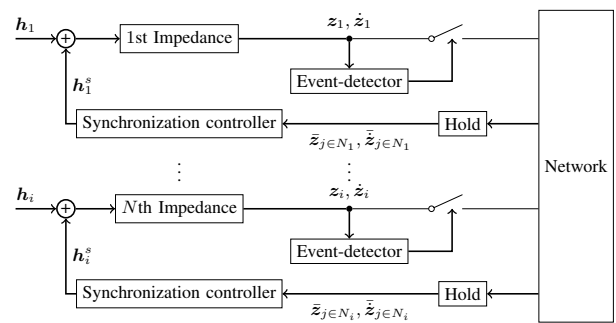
$\boldsymbol{h}_1$ + 1st Impedance $\boldsymbol{z}_1, \dot{\boldsymbol{z}}_1$

Event-detector

$\boldsymbol{h}_1^s$

Synchronization controller Hold

$\bar{\boldsymbol{z}}_{j\in N_1}, \bar{\dot{\boldsymbol{z}}}_{j\in N_1}$

Network

$\vdots$ $\vdots$

$\boldsymbol{h}_i$ + $N$th Impedance $\boldsymbol{z}_i, \dot{\boldsymbol{z}}_i$

Event-detector

$\boldsymbol{h}_i^s$

Synchronization controller Hold

$\bar{\boldsymbol{z}}_{j\in N_i}, \bar{\dot{\boldsymbol{z}}}_{j\in N_i}$